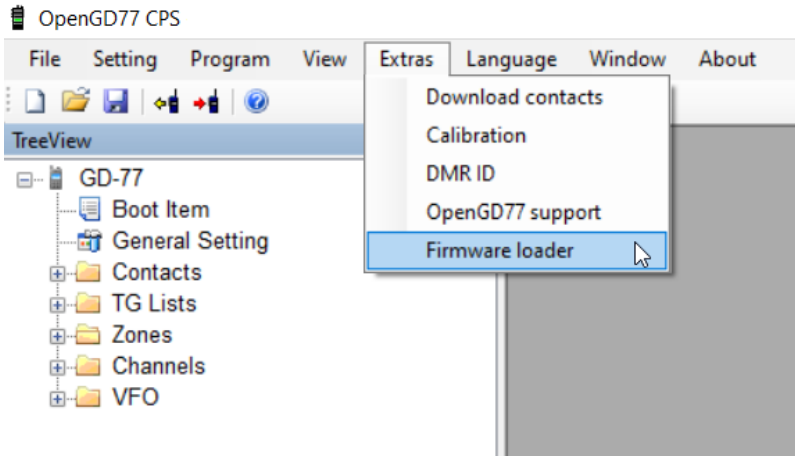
OpenGD77 CPS

File Setting Program View Extras Language Window About

TreeView

GD-77
Boot Item
General Setting
Contacts
TG Lists
Zones
Channels
VFO

Download contacts
Calibration
DMR ID
OpenGD77 support
Firmware loader